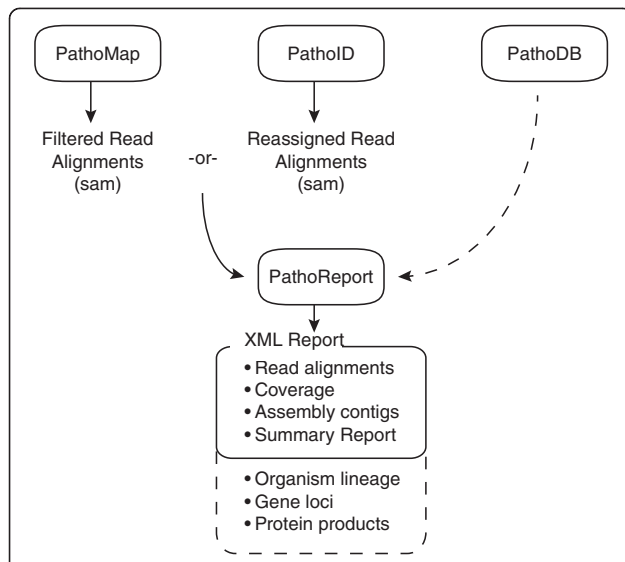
PathoMap

PathoID

PathoDB

Filtered Read Alignments (sam)

-or-

Reassigned Read Alignments (sam)

PathoReport

XML Report

• Read alignments
• Coverage
• Assembly contigs
• Summary Report

• Organism lineage
• Gene loci
• Protein products